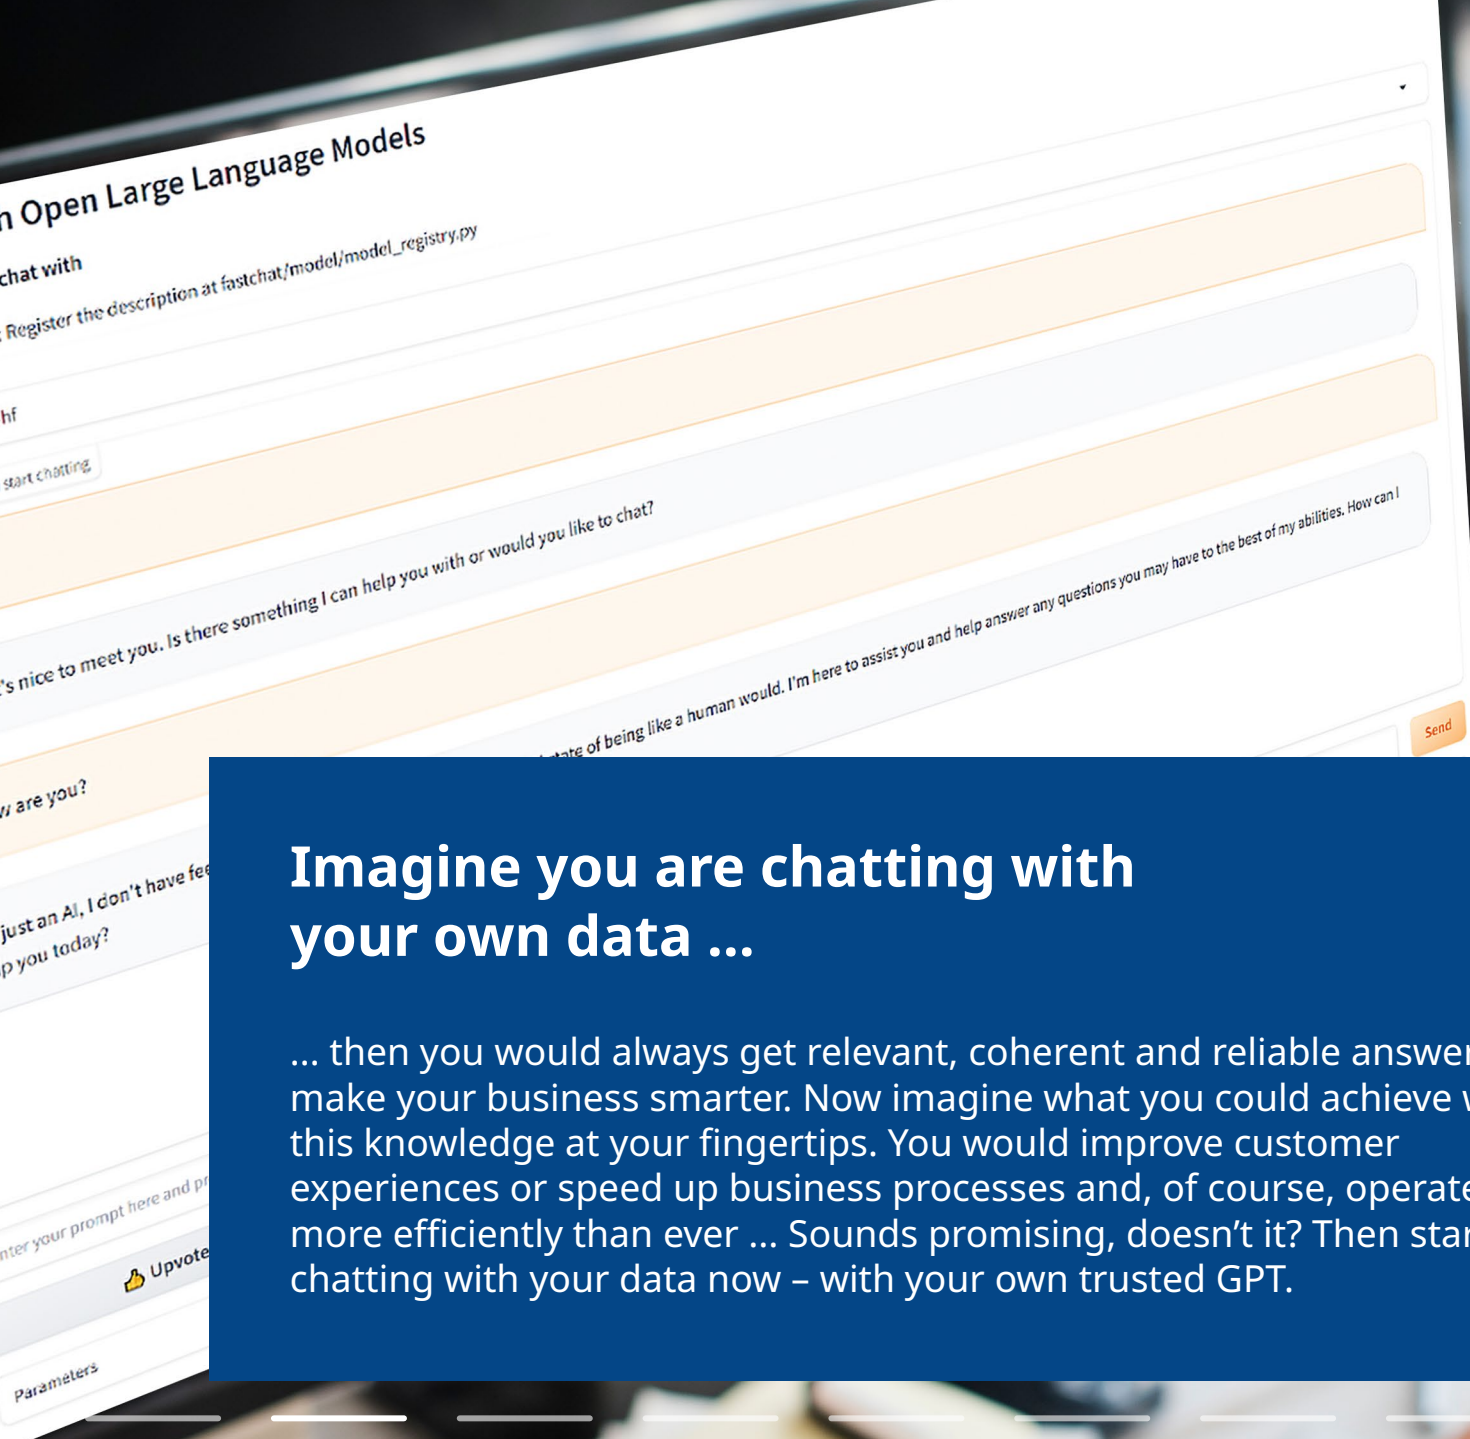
n Open Large Language Models

chat with

Register the description at fastchat/model/model_registry.py

hf

start chatting

's nice to meet you. Is there something I can help you with or would you like to chat?

v are you?

just an AI, I don't have fe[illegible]
p you today?

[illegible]ate of being like a human would. I'm here to assist you and help answer any questions you may have to the best of my abilities. How can I

Send

nter your prompt here and p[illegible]

Upvote

Parameters

Imagine you are chatting with your own data ...

... then you would always get relevant, coherent and reliable answe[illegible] make your business smarter. Now imagine what you could achieve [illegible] this knowledge at your fingertips. You would improve customer experiences or speed up business processes and, of course, operat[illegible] more efficiently than ever ... Sounds promising, doesn't it? Then sta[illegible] chatting with your data now – with your own trusted GPT.